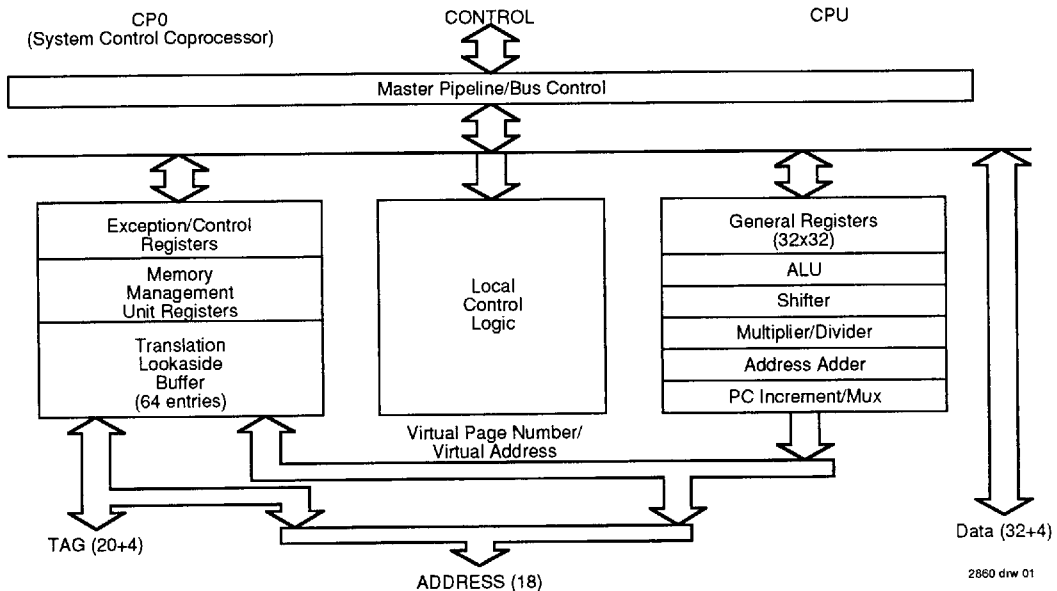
CP0
(System Control Coprocessor)

CONTROL

CPU

Master Pipeline/Bus Control

Exception/Control Registers

Memory Management Unit Registers

Translation Lookaside Buffer (64 entries)

Local Control Logic

General Registers (32x32)

ALU

Shifter

Multiplier/Divider

Address Adder

PC Increment/Mux

Virtual Page Number/
Virtual Address

TAG (20+4)

Data (32+4)

ADDRESS (18)

2860 drw 01